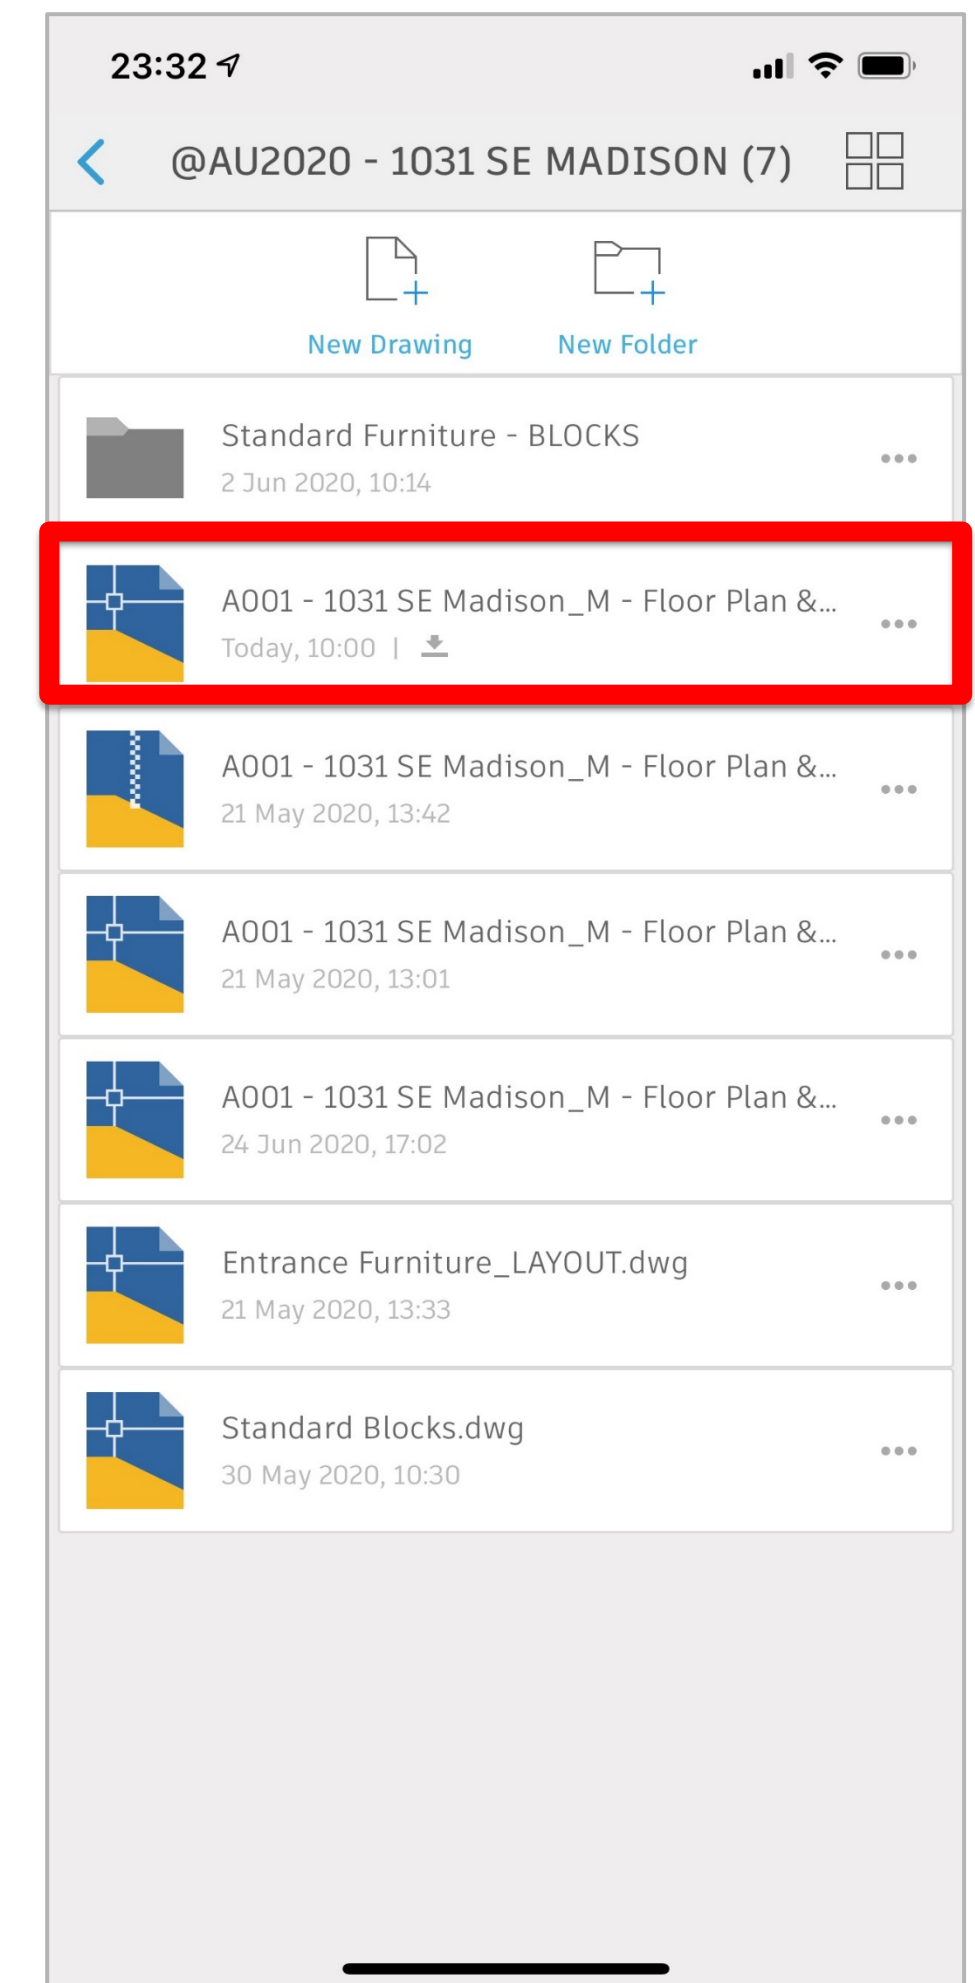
23:32

@AU2020 - 1031 SE MADISON (7)

New Drawing

New Folder

Standard Furniture - BLOCKS
2 Jun 2020, 10:14

A001 - 1031 SE Madison_M - Floor Plan &...
Today, 10:00 |

A001 - 1031 SE Madison_M - Floor Plan &...
21 May 2020, 13:42

A001 - 1031 SE Madison_M - Floor Plan &...
21 May 2020, 13:01

A001 - 1031 SE Madison_M - Floor Plan &...
24 Jun 2020, 17:02

Entrance Furniture_LAYOUT.dwg
21 May 2020, 13:33

Standard Blocks.dwg
30 May 2020, 10:30